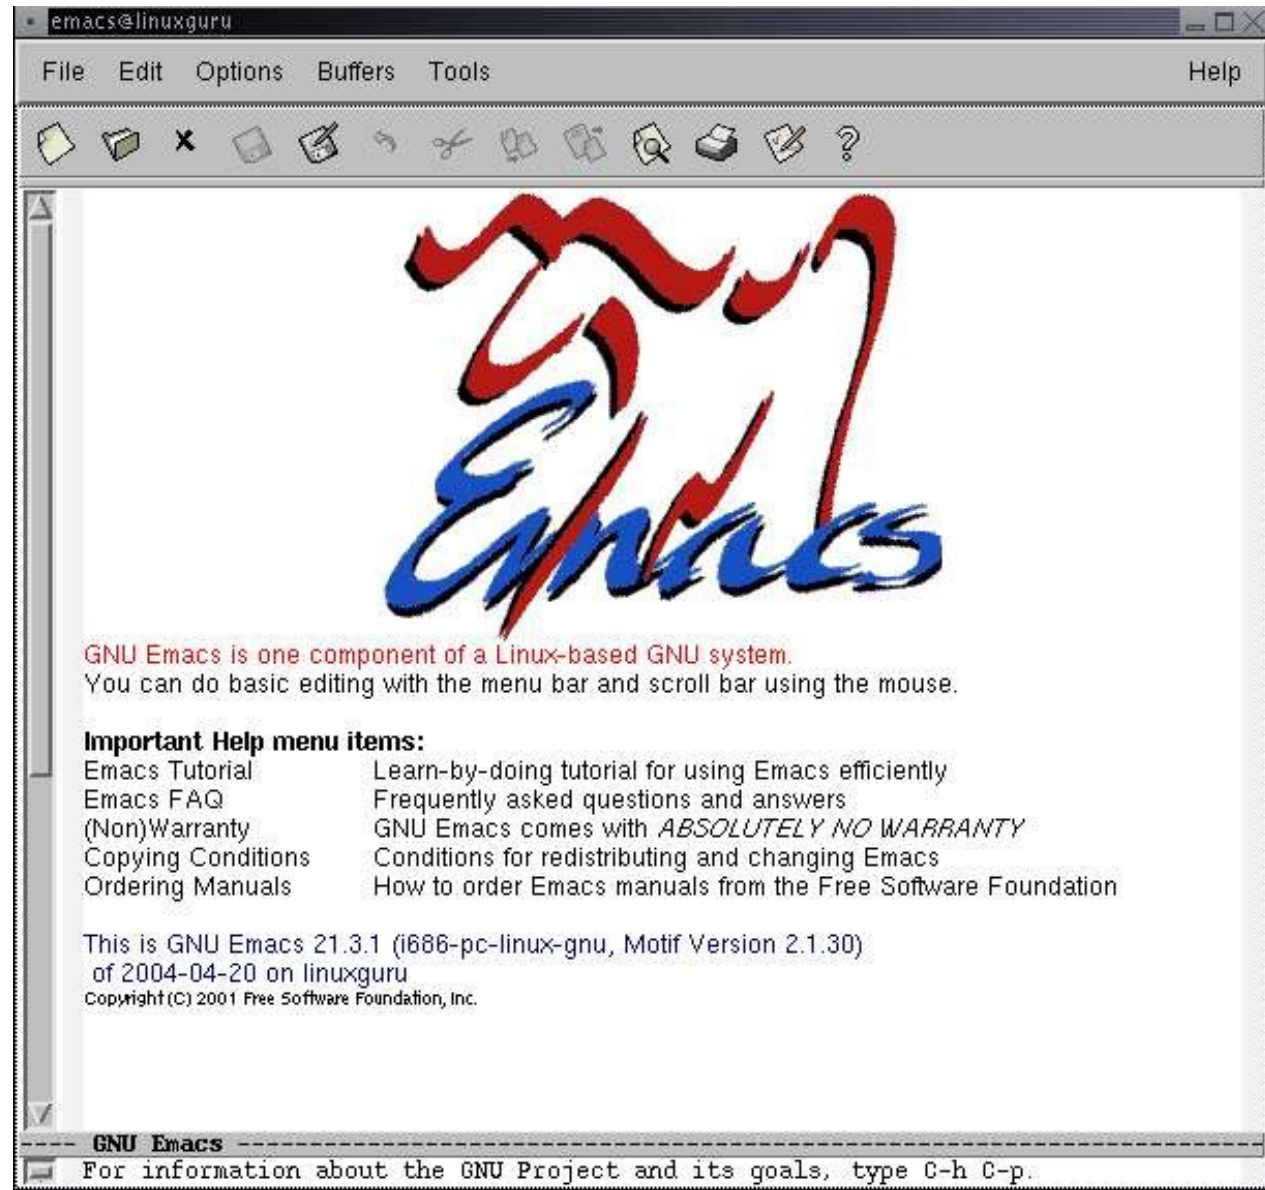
emacs@linuxguru

File Edit Options Buffers Tools Help

Emacs

GNU Emacs is one component of a Linux-based GNU system.
You can do basic editing with the menu bar and scroll bar using the mouse.

Important Help menu items:

| | |
|---|---|
| Emacs Tutorial | Learn-by-doing tutorial for using Emacs efficiently |
| Emacs FAQ | Frequently asked questions and answers |
| (Non)Warranty | GNU Emacs comes with *ABSOLUTELY NO WARRANTY* |
| Copying Conditions | Conditions for redistributing and changing Emacs |
| Ordering Manuals | How to order Emacs manuals from the Free Software Foundation |

This is GNU Emacs 21.3.1 (i686-pc-linux-gnu, Motif Version 2.1.30) of 2004-04-20 on linuxguru
Copyright (C) 2001 Free Software Foundation, Inc.

---- GNU Emacs ----------------------------------------------------------------
For information about the GNU Project and its goals, type C-h C-p.